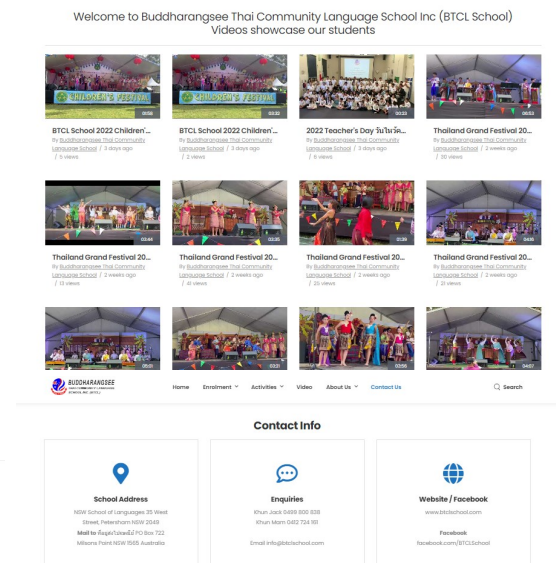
Welcome to Buddharangsee Thai Community Language School Inc (BTCL School)
Videos showcase our students

CHILDREN'S FESTIVAL
09:58
BTCL School 2022 Children'...
By Buddharangsee Thai Community Language School / 3 days ago / 5 views

CHILDREN'S FESTIVAL
03:32
BTCL School 2022 Children'...
By Buddharangsee Thai Community Language School / 3 days ago / 2 views

00:23
2022 Teacher's Day วันไหว้ค...
By Buddharangsee Thai Community Language School / 3 days ago / 6 views

06:53
Thailand Grand Festival 20...
By Buddharangsee Thai Community Language School / 2 weeks ago / 30 views

03:44
Thailand Grand Festival 20...
By Buddharangsee Thai Community Language School / 2 weeks ago / 13 views

03:35
Thailand Grand Festival 20...
By Buddharangsee Thai Community Language School / 2 weeks ago / 41 views

01:29
Thailand Grand Festival 20...
By Buddharangsee Thai Community Language School / 2 weeks ago / 25 views

04:16
Thailand Grand Festival 20...
By Buddharangsee Thai Community Language School / 2 weeks ago / 21 views

05:01
03:21
03:56
34:57

BUDDHARANGSEE THAI COMMUNITY LANGUAGE SCHOOL INC (BTCL)
Home Enrolment Activities Video About Us Contact Us Search

Contact Info

School Address
NSW School of Languages 35 West Street, Petersham NSW 2049
Mail to ที่อยู่สำหรับส่งจดหมาย PO Box 722 Milsons Point NSW 1565 Australia

Enquiries
Khun Jack 0499 800 838
Khun Mam 0412 724 161
Email info@btclschool.com

Website / Facebook
www.btclschool.com
Facebook
facebook.com/BTCLSchool